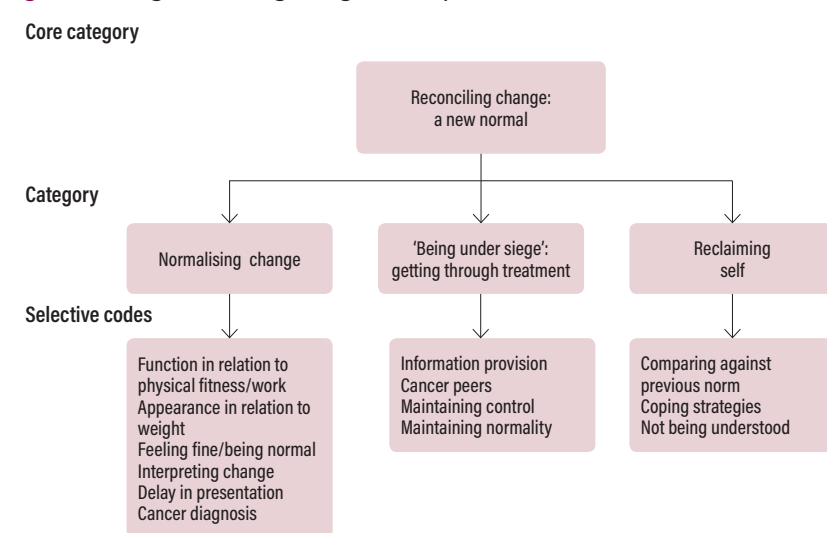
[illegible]

Core category

Reconciling change: a new normal

Category

Normalising change

'Being under siege': getting through treatment

Reclaiming self

Selective codes

Function in relation to physical fitness/work
Appearance in relation to weight
Feeling fine/being normal
Interpreting change
Delay in presentation
Cancer diagnosis

Information provision
Cancer peers
Maintaining control
Maintaining normality

Comparing against previous norm
Coping strategies
Not being understood